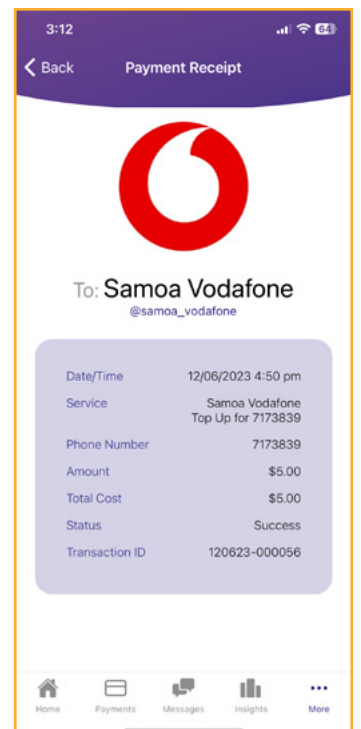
3:12

64

Back

Payment Receipt

To: Samoa Vodafone

@samoa_vodafone

| | |
|---|---|
| Date/Time | 12/06/2023 4:50 pm |
| Service | Samoa Vodafone Top Up for 7173839 |
| Phone Number | 7173839 |
| Amount | \$5.00 |
| Total Cost | \$5.00 |
| Status | Success |
| Transaction ID | 120623-000056 |

Home

Payments

Messages

Insights

More